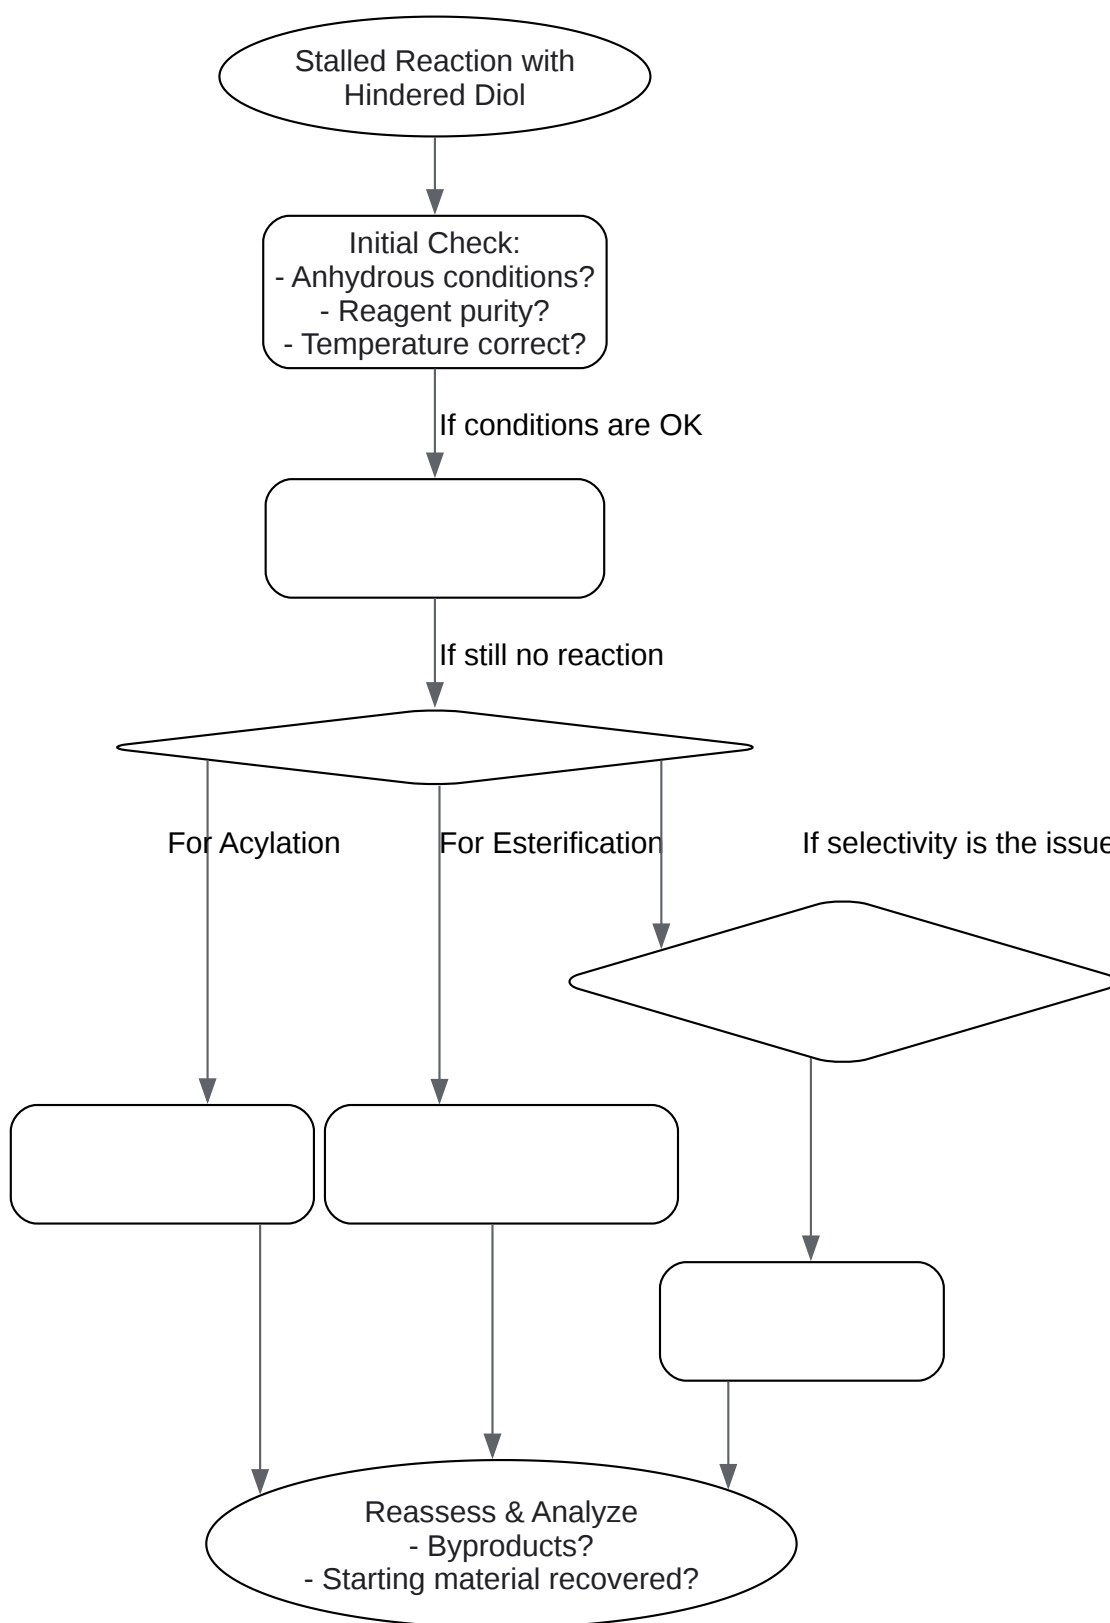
Stalled Reaction with Hindered Diol

Initial Check:
- Anhydrous conditions?
- Reagent purity?
- Temperature correct?

If conditions are OK

If still no reaction

For Acylation

For Esterification

If selectivity is the issue

Reassess & Analyze
- Byproducts?
- Starting material recovered?